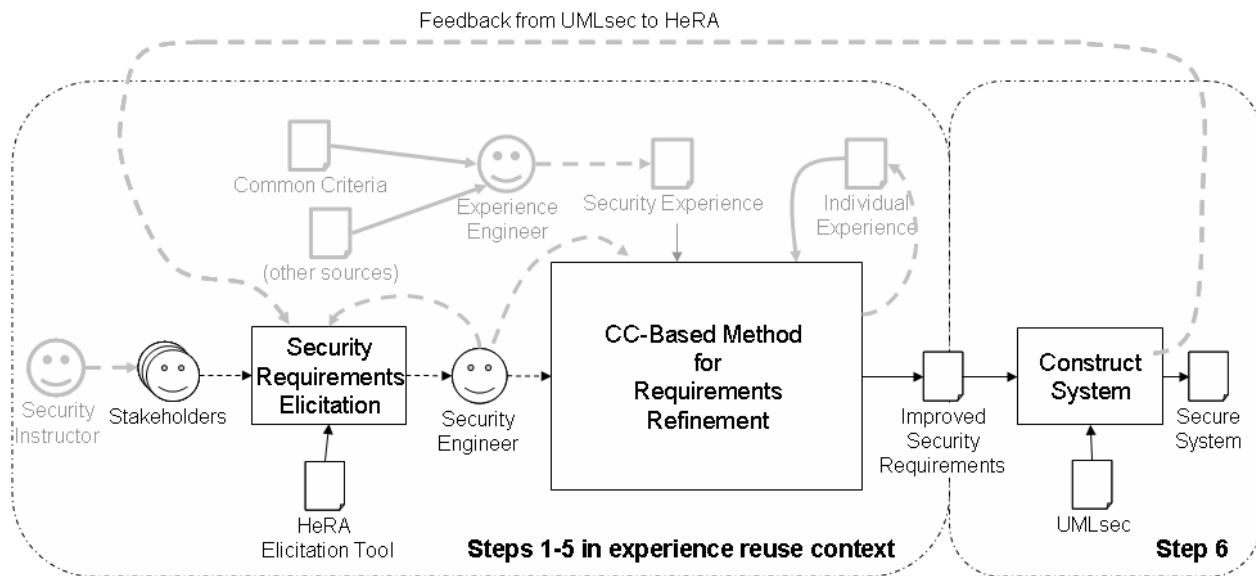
Feedback from UMLsec to HeRA

Common Criteria

(other sources)

Experience Engineer

Security Experience

Individual Experience

Security Instructor

Stakeholders

Security Requirements Elicitation

Security Engineer

CC-Based Method for Requirements Refinement

Improved Security Requirements

Construct System

Secure System

HeRA Elicitation Tool

Steps 1-5 in experience reuse context

UMLsec

Step 6